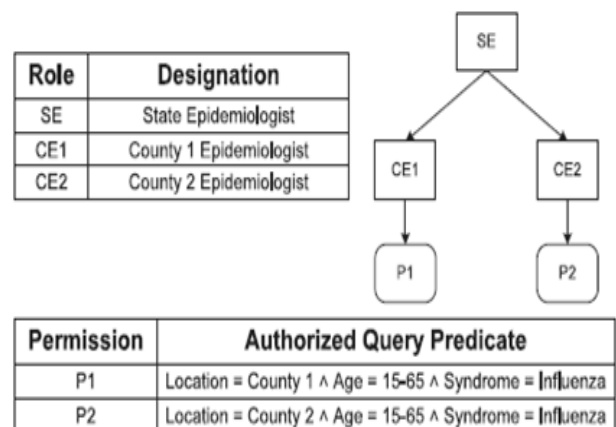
| Role | Designation |
|---|---|
| SE | State Epidemiologist |
| CE1 | County 1 Epidemiologist |
| CE2 | County 2 Epidemiologist |

SE

CE1

CE2

P1

P2

| Permission | Authorized Query Predicate |
|---|---|
| P1 | Location = County 1 $\wedge$ Age = 15-65 $\wedge$ Syndrome = Influenza |
| P2 | Location = County 2 $\wedge$ Age = 15-65 $\wedge$ Syndrome = Influenza |